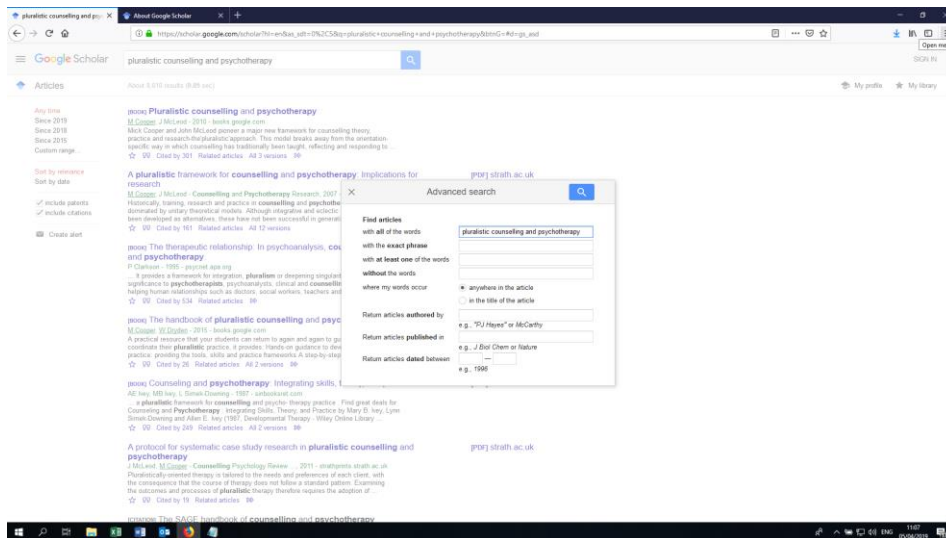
pluralistic counselling and psy ×
About Google Scholar ×
+

https://scholar.google.com/scholar?hl=en&as_sdt=0%2C5&q=pluralistic+counselling+and+psychotherapy&btnG=#d=gs_asd

Open me

Google Scholar
pluralistic counselling and psychotherapy
SIGN IN

Articles
About 5,510 results (0.08 sec)
My profile
My library

Any time
Since 2019
Since 2018
Since 2015
Custom range...

Sort by relevance
Sort by date

include patents
include citations

Create alert

[BOOK] Pluralistic counselling and psychotherapy
M Cooper, J McLeod - 2010 - books.google.com
Mick Cooper and John McLeod pioneer a major new framework for counselling theory, practice and research-the pluralistic approach. This model breaks away from the orientation-specific way in which counselling has traditionally been taught, reflecting and responding to ...
Cited by 301 Related articles All 3 versions

A pluralistic framework for counselling and psychotherapy: Implications for research
M Cooper, J McLeod - Counselling and Psychotherapy Research, 2007
Historically, training, research and practice in counselling and psychothe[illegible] dominated by unitary theoretical models. Although integrative and eclectic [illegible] been developed as alternatives, these have not been successful in generati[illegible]
Cited by 161 Related articles All 12 versions
[PDF] strath.ac.uk

[BOOK] The therapeutic relationship: In psychoanalysis, cou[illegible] and psychotherapy
P Clarkson - 1995 - psycnet.apa.org
... It provides a framework for integration, pluralism or deepening singulari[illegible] significance to psychotherapists, psychoanalysts, clinical and counsellin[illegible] helping human relationships such as doctors, social workers, teachers and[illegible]
Cited by 534 Related articles

[BOOK] The handbook of pluralistic counselling and psyc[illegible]
M Cooper, W Dryden - 2015 - books.google.com
A practical resource that your students can return to again and again to gu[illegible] coordinate their pluralistic practice, it provides: Hands-on guidance to dev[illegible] practice, providing the tools, skills and practice frameworks A step-by-step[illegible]
Cited by 26 Related articles All 2 versions

[BOOK] Counseling and psychotherapy: Integrating skills, t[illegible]
AE Ivey, MB Ivey, L Simek-Downing - 1997 - sinbooknet.com
... a pluralistic framework for counselling and psycho- therapy practice . Find great deals for Counseling and Psychotherapy : Integrating Skills, Theory, and Practice by Mary B. Ivey, Lynn Simek-Downing and Allen E. Ivey (1987, Developmental Therapy - Wiley Online Library ...
Cited by 249 Related articles All 2 versions

A protocol for systematic case study research in pluralistic counselling and psychotherapy
J McLeod, M Cooper - Counselling Psychology Review ..., 2011 - strathprints.strath.ac.uk
Pluralistically-oriented therapy is tailored to the needs and preferences of each client, with the consequence that the course of therapy does not follow a standard pattern. Examining the outcomes and processes of pluralistic therapy therefore requires the adoption of ...
Cited by 19 Related articles
[PDF] strath.ac.uk

[BOOK] The SAGE handbook of counselling and psychotherapy

×
Advanced search

Find articles
with all of the words | pluralistic counselling and psychotherapy
with the exact phrase
with at least one of the words
without the words
where my words occur | anywhere in the article | in the title of the article

Return articles authored by
e.g., "PJ Hayes" or McCarthy
Return articles published in
e.g., J Biol Chem or Nature
Return articles dated between —
e.g., 1996

ENG 11:07 05/04/2019